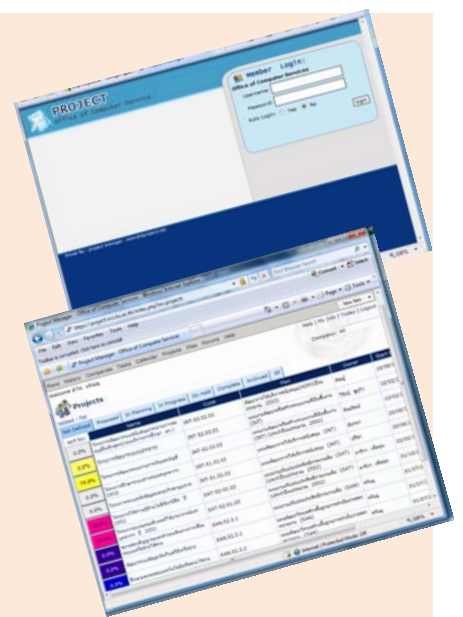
PROJECT
Office of Computer Services

Member Login:
Office of Computer Services
Username:
Password:
Auto Login: Yes No
login

Projects
Project Manager
File Edit View Favorites Tools Help
Home Admin Companies Tasks Calendar Contacts Files Forums Help
Not Defined Proposed In Planning In Progress On Hold Complete Archived All
Name
Code
Owner
Start
0.0%
0.0%
79.4%
0.0%
0.0%
0.0%
0.0%
0.0%
DKT-52-01-01
DKT-52-01-02
DKT-52-02-01
DKT-52-02-02
SAR-52-2-1
SAR-52-2-2
Internet | Protected Mode: Off
100%